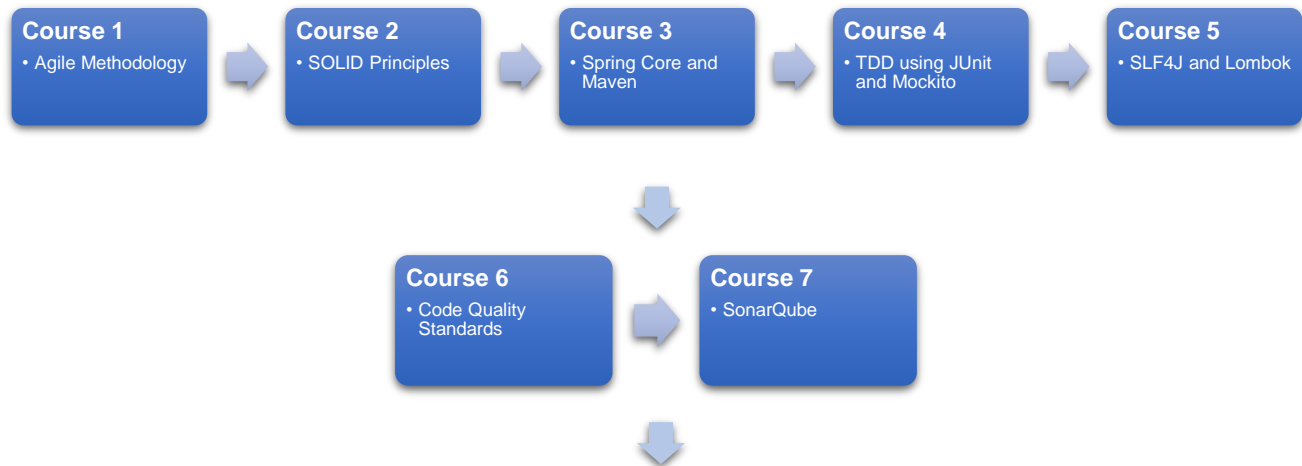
Course 1
• Agile Methodology

Course 2
• SOLID Principles

Course 3
• Spring Core and Maven

Course 4
• TDD using JUnit and Mockito

Course 5
• SLF4J and Lombok

Course 6
• Code Quality Standards

Course 7
• SonarQube